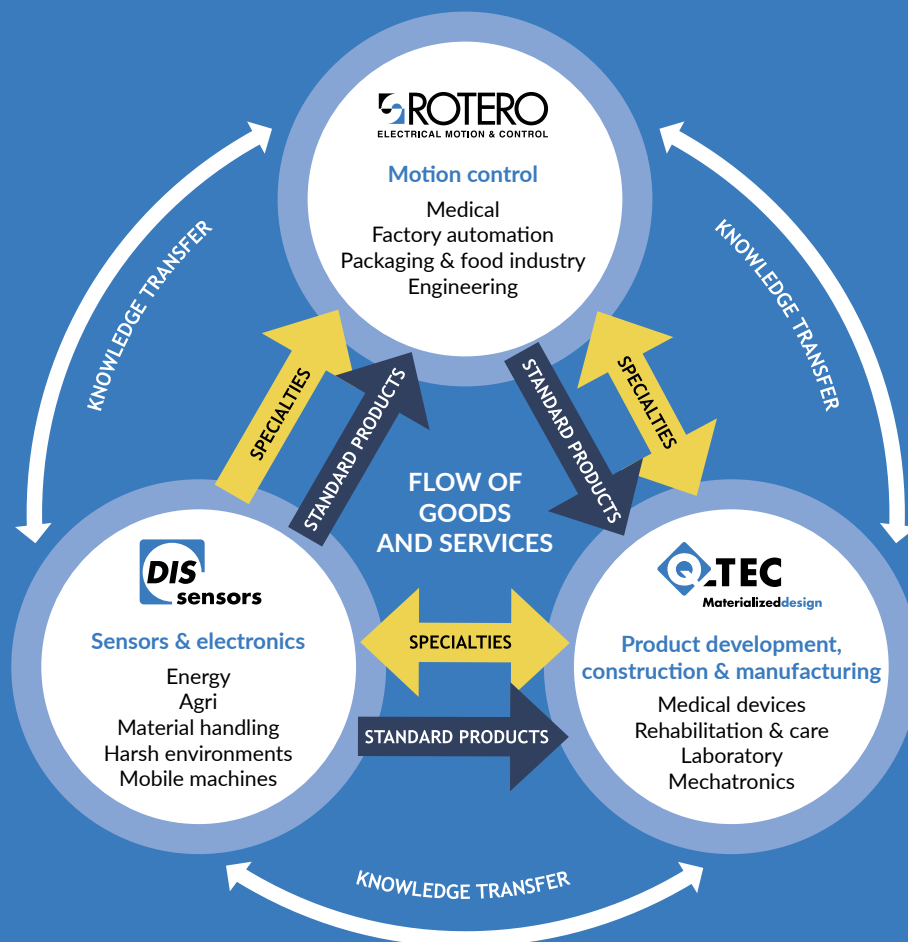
ROTERO
ELECTRICAL MOTION & CONTROL

Motion control
Medical
Factory automation
Packaging & food industry
Engineering

KNOWLEDGE TRANSFER

KNOWLEDGE TRANSFER

SPECIALTIES

STANDARD PRODUCTS

STANDARD PRODUCTS

SPECIALTIES

FLOW OF GOODS AND SERVICES

DIS sensors

Sensors & electronics
Energy
Agri
Material handling
Harsh environments
Mobile machines

SPECIALTIES

STANDARD PRODUCTS

Q-TEC
Materializeddesign

Product development, construction & manufacturing
Medical devices
Rehabilitation & care
Laboratory
Mechatronics

KNOWLEDGE TRANSFER